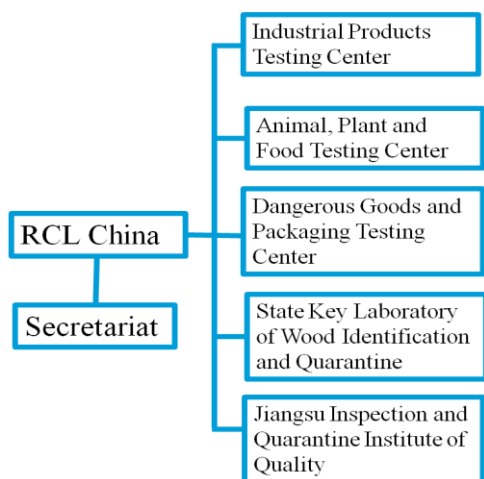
RCL China

Secretariat

Industrial Products Testing Center

Animal, Plant and Food Testing Center

Dangerous Goods and Packaging Testing Center

State Key Laboratory of Wood Identification and Quarantine

Jiangsu Inspection and Quarantine Institute of Quality